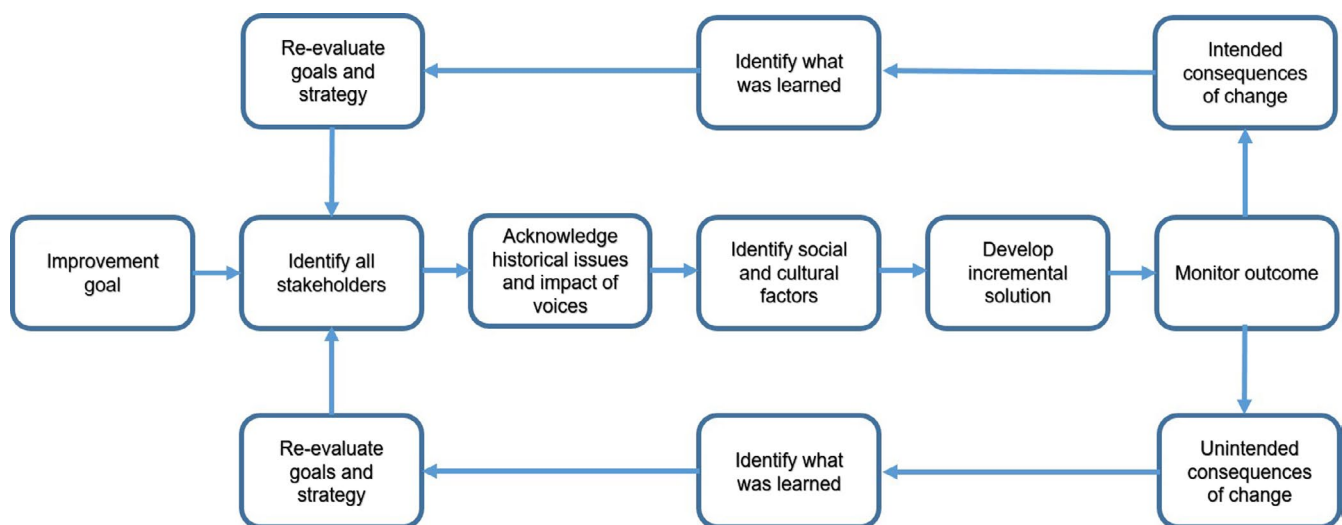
Re-evaluate goals and strategy

Identify what was learned

Intended consequences of change

Improvement goal

Identify all stakeholders

Acknowledge historical issues and impact of voices

Identify social and cultural factors

Develop incremental solution

Monitor outcome

Re-evaluate goals and strategy

Identify what was learned

Unintended consequences of change